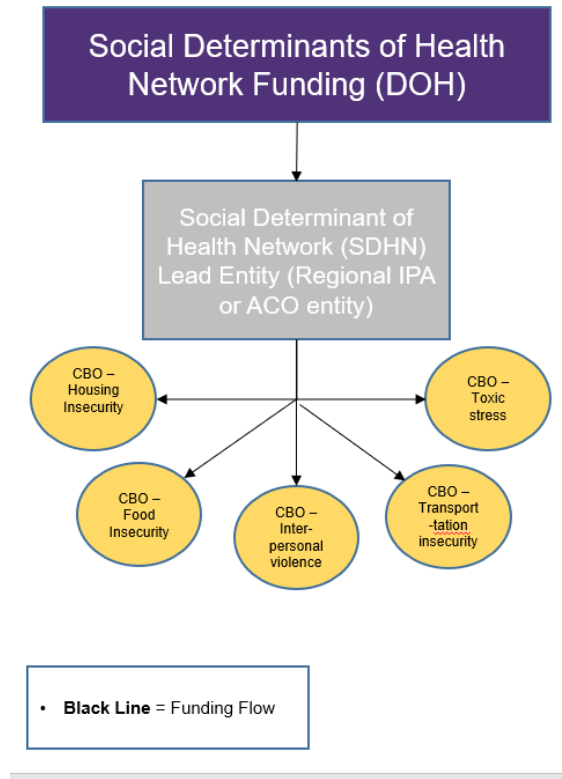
Social Determinants of Health Network Funding (DOH)

Social Determinant of Health Network (SDHN) Lead Entity (Regional IPA or ACO entity)

CBO – Housing Insecurity

CBO – Toxic stress

CBO – Food Insecurity

CBO – Inter-personal violence

CBO – Transport-tation insecurity

• **Black Line** = Funding Flow